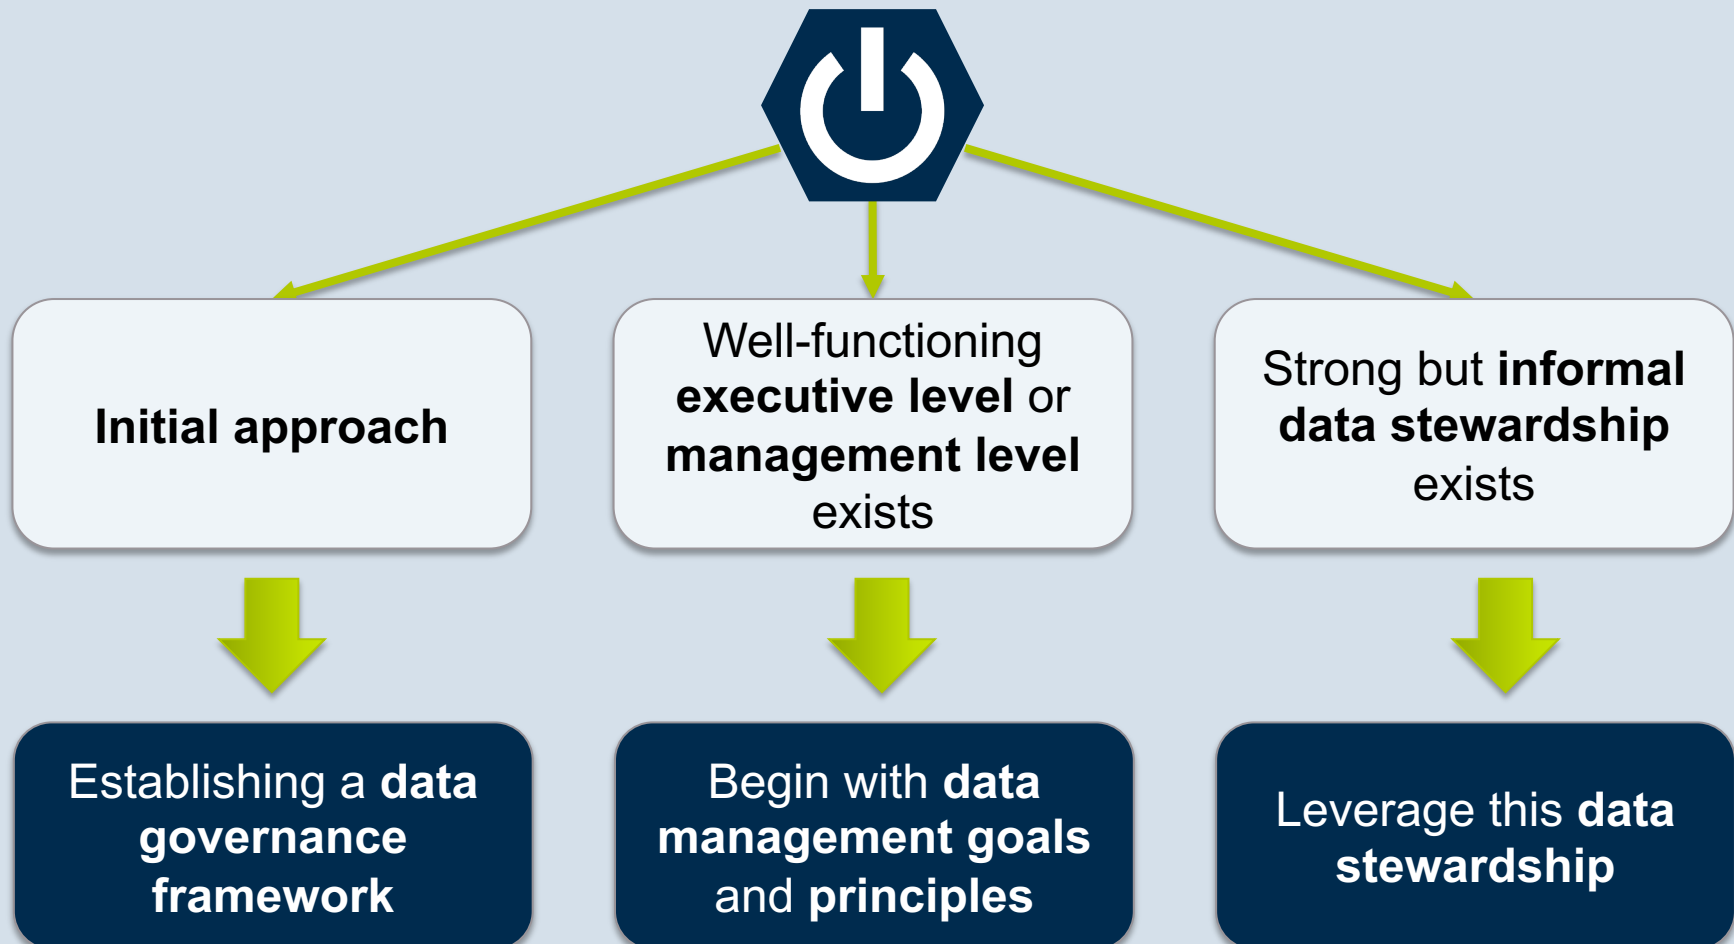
Initial approach

Well-functioning executive level or management level exists

Strong but informal data stewardship exists

Establishing a data governance framework

Begin with data management goals and principles

Leverage this data stewardship